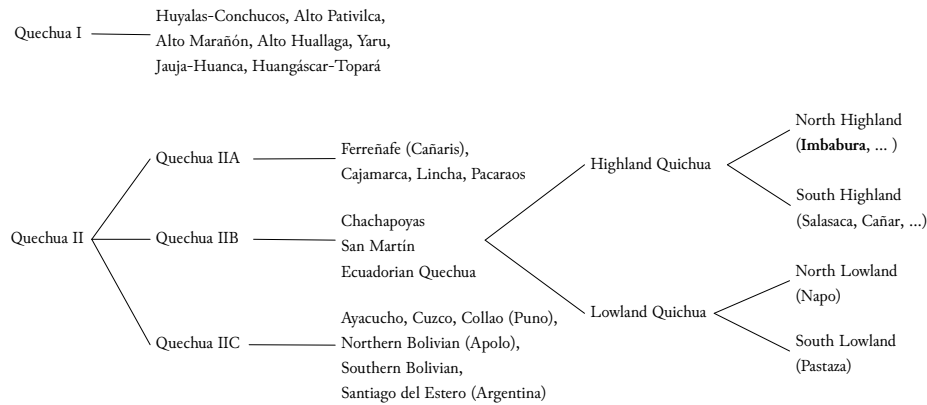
Quechua I

Huyalas-Conchucos, Alto Pativilca, Alto Marañón, Alto Huallaga, Yaru, Jauja-Huanca, Huangáscar-Topará

Quechua II

Quechua IIA

Ferreñafe (Cañaris), Cajamarca, Lincha, Pacaraos

Quechua IIB

Chachapoyas
San Martín
Ecuadorian Quechua

Quechua IIC

Ayacucho, Cuzco, Collao (Puno), Northern Bolivian (Apolo), Southern Bolivian, Santiago del Estero (Argentina)

Highland Quichua

North Highland (**Imbabura**, ... )

South Highland (Salasaca, Cañar, ...)

Lowland Quichua

North Lowland (Napo)

South Lowland (Pastaza)